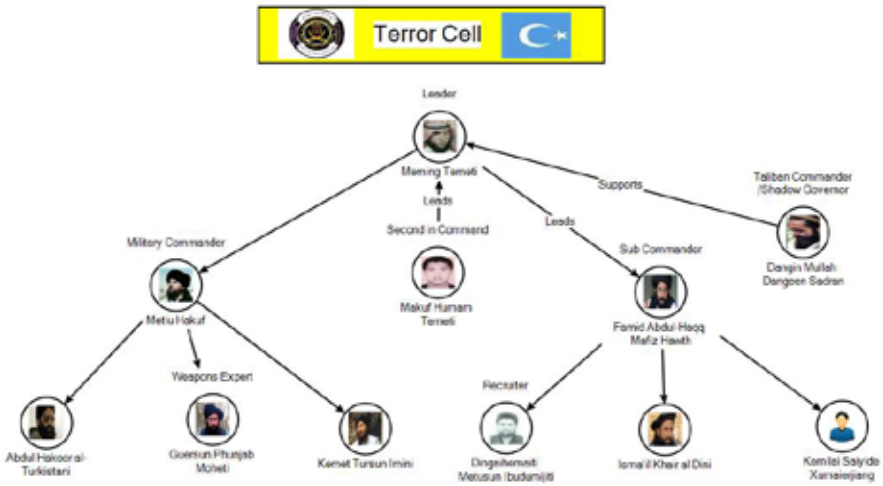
Terror Cell

Leader
Maming Temeti

Leads
Second in Command
Makuf Humam Temeti

Supports
Taliban Commander /Shadow Governor
Dangin Mullah Dangoen Sadran

Leads

Military Commander
Metiu Hakuf

Sub Commander
Famid Abdul-Haqq Mafiz Hawth

Weapons Expert
Guemun Phunjab Moheti

Abdul Hakoor al-Turkistani

Kemet Tursun Imini

Recruiter
Dingaltemeti Merusun Ibudumijiti

Ismail Khair al Disi

Kamilai Saiyide Xamaisijiang